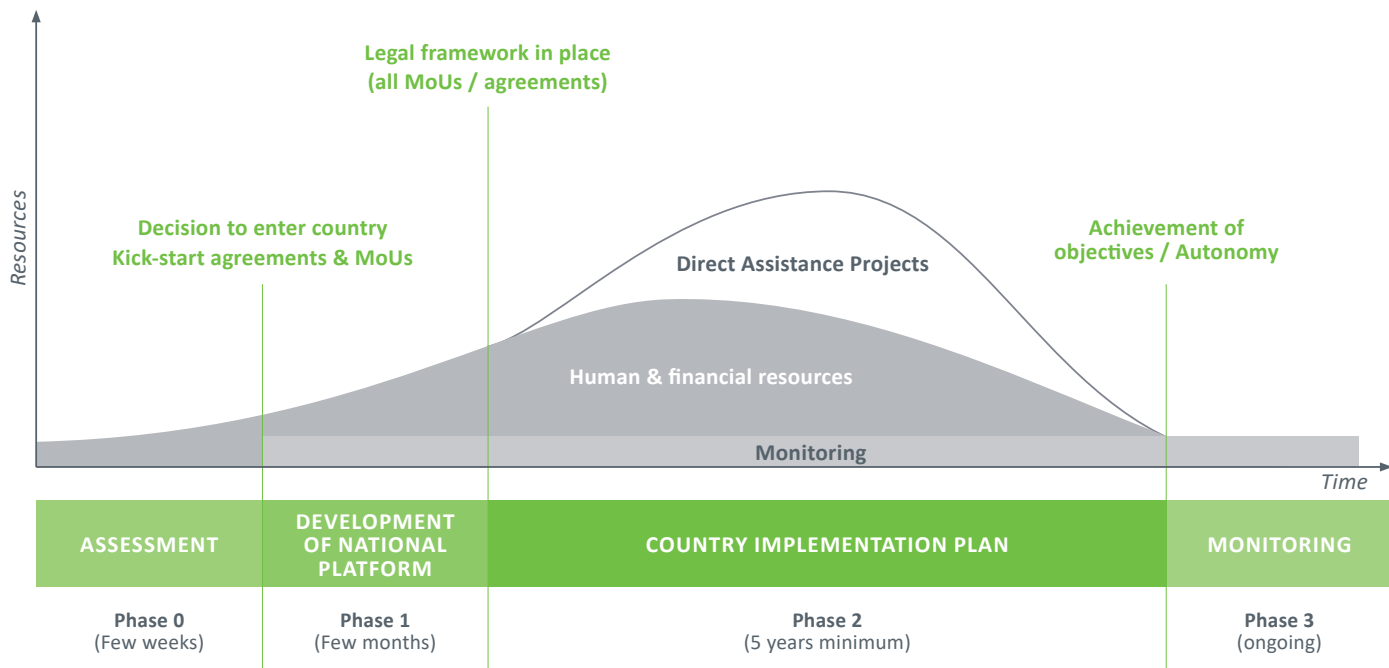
Resources

Legal framework in place
(all MoUs / agreements)

Decision to enter country
Kick-start agreements & MoUs

Direct Assistance Projects

Achievement of
objectives / Autonomy

Human & financial resources

Monitoring

Time

| ASSESSMENT | DEVELOPMENT OF NATIONAL PLATFORM | COUNTRY IMPLEMENTATION PLAN | MONITORING |
|---|---|---|---|
| Phase 0 (Few weeks) | Phase 1 (Few months) | Phase 2 (5 years minimum) | Phase 3 (ongoing) |